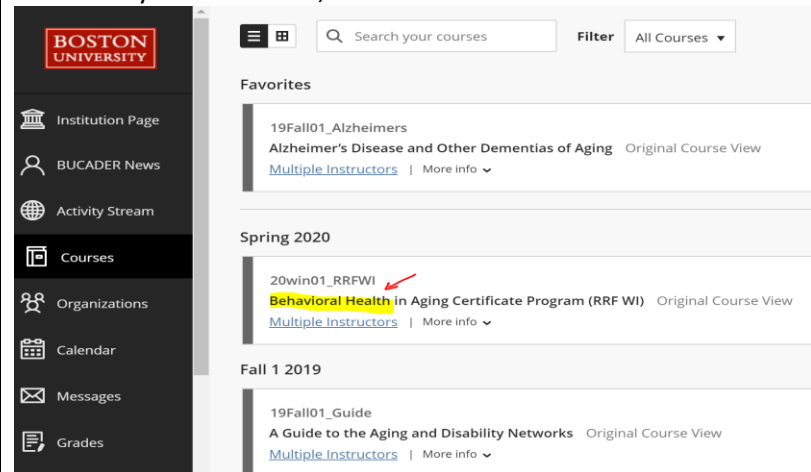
BOSTON UNIVERSITY

Institution Page

BUCADER News

Activity Stream

Courses

Organizations

Calendar

Messages

Grades

Search your courses

Filter

All Courses

Favorites

19Fall01_Alzheimers

Alzheimer's Disease and Other Dementias of Aging Original Course View

Multiple Instructors | More info

Spring 2020

20win01_RRFWI

Behavioral Health in Aging Certificate Program (RRF WI) Original Course View

Multiple Instructors | More info

Fall 1 2019

19Fall01_Guide

A Guide to the Aging and Disability Networks Original Course View

Multiple Instructors | More info